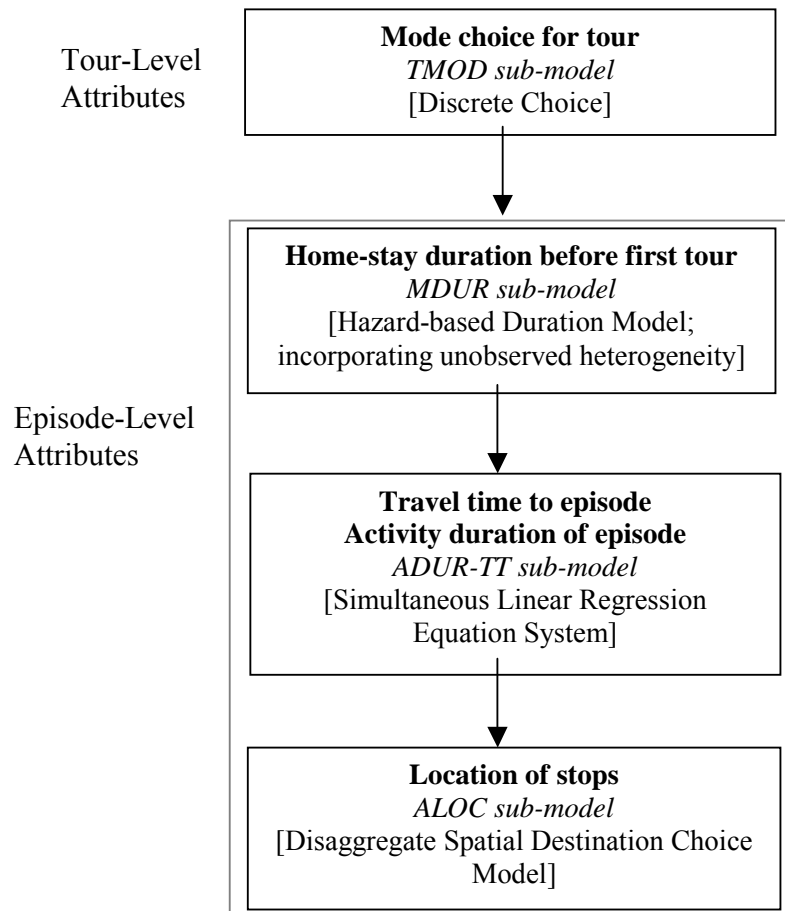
Tour-Level Attributes

**Mode choice for tour**
*TMOD sub-model*
[Discrete Choice]

Episode-Level Attributes

**Home-stay duration before first tour**
*MDUR sub-model*
[Hazard-based Duration Model; incorporating unobserved heterogeneity]

**Travel time to episode**
**Activity duration of episode**
*ADUR-TT sub-model*
[Simultaneous Linear Regression Equation System]

**Location of stops**
*ALOC sub-model*
[Disaggregate Spatial Destination Choice Model]